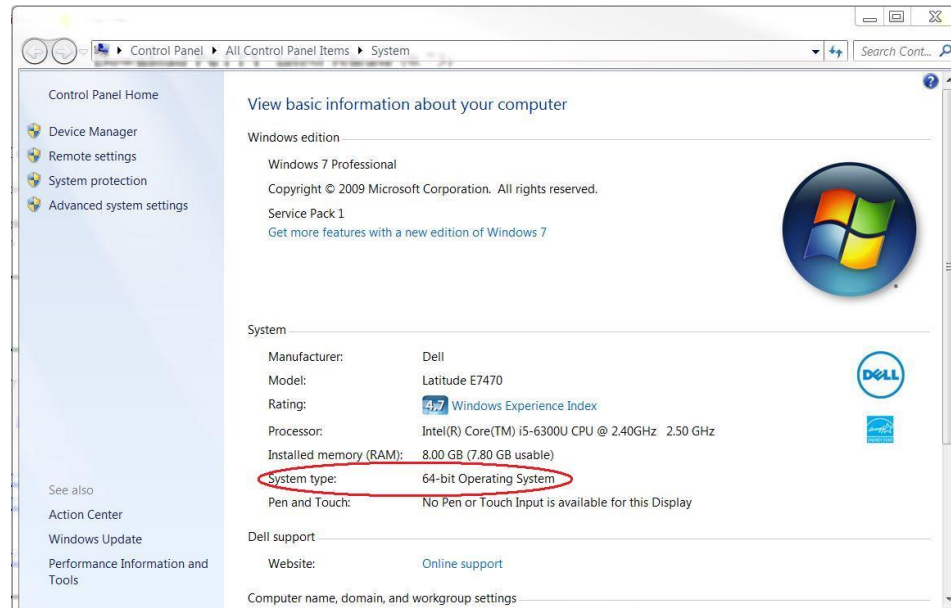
Control Panel ▸ All Control Panel Items ▸ System

Search Cont...

Control Panel Home

Device Manager

Remote settings

System protection

Advanced system settings

See also

Action Center

Windows Update

Performance Information and Tools

View basic information about your computer

Windows edition

Windows 7 Professional

Copyright © 2009 Microsoft Corporation. All rights reserved.

Service Pack 1

Get more features with a new edition of Windows 7

System

| | |
|---|---|
| Manufacturer: | Dell |
| Model: | Latitude E7470 |
| Rating: | 4.7 Windows Experience Index |
| Processor: | Intel(R) Core(TM) i5-6300U CPU @ 2.40GHz 2.50 GHz |
| Installed memory (RAM): | 8.00 GB (7.80 GB usable) |
| System type: | 64-bit Operating System |
| Pen and Touch: | No Pen or Touch Input is available for this Display |

DELL

Dell support

Website: Online support

Computer name, domain, and workgroup settings